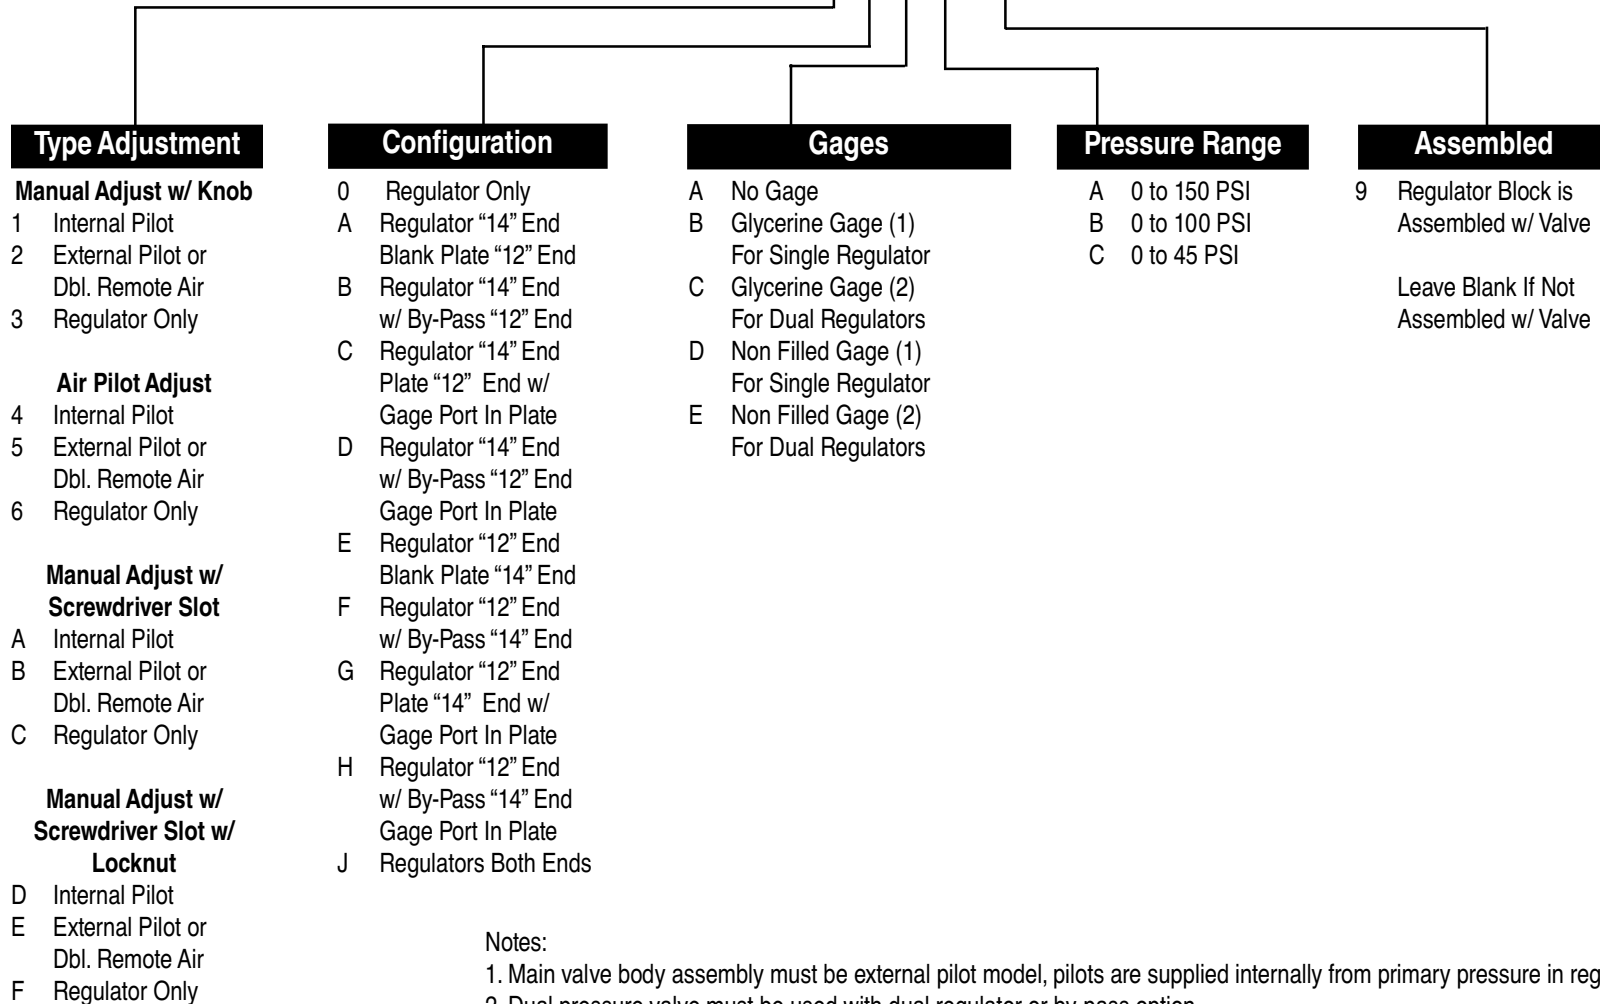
Type Adjustment

Manual Adjust w/ Knob
1 Internal Pilot
2 External Pilot or Dbl. Remote Air
3 Regulator Only

Air Pilot Adjust
4 Internal Pilot
5 External Pilot or Dbl. Remote Air
6 Regulator Only

Manual Adjust w/ Screwdriver Slot
A Internal Pilot
B External Pilot or Dbl. Remote Air
C Regulator Only

Manual Adjust w/ Screwdriver Slot w/ Locknut
D Internal Pilot
E External Pilot or Dbl. Remote Air
F Regulator Only

Configuration
0 Regulator Only
A Regulator "14" End Blank Plate "12" End
B Regulator "14" End w/ By-Pass "12" End
C Regulator "14" End Plate "12" End w/ Gage Port In Plate
D Regulator "14" End w/ By-Pass "12" End Gage Port In Plate
E Regulator "12" End Blank Plate "14" End
F Regulator "12" End w/ By-Pass "14" End
G Regulator "12" End Plate "14" End w/ Gage Port In Plate
H Regulator "12" End w/ By-Pass "14" End Gage Port In Plate
J Regulators Both Ends

Gages
A No Gage
B Glycerine Gage (1) For Single Regulator
C Glycerine Gage (2) For Dual Regulators
D Non Filled Gage (1) For Single Regulator
E Non Filled Gage (2) For Dual Regulators

Pressure Range
A 0 to 150 PSI
B 0 to 100 PSI
C 0 to 45 PSI

Assembled
9 Regulator Block is Assembled w/ Valve

Leave Blank If Not Assembled w/ Valve

Notes:
1. Main valve body assembly must be external pilot model, pilots are supplied internally from primary pressure in reg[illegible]
2. Dual pressure valve must be used with dual regulator or by-pass option.